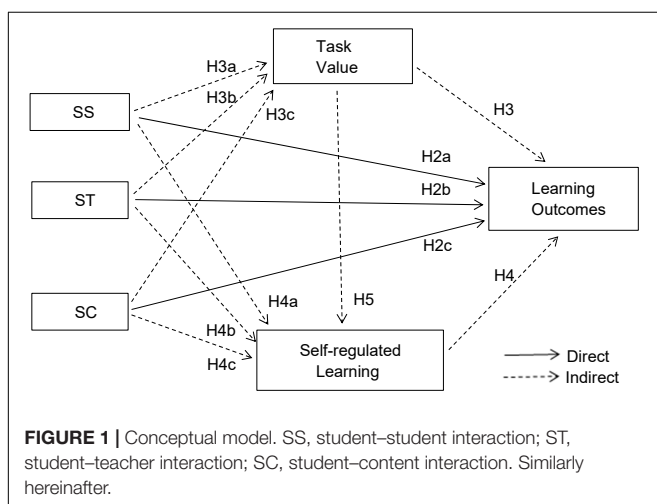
Task Value

H3a

SS

H3b

H3c

H3

H2a

ST

H2b

Learning Outcomes

H2c

SC

H4a

H5

H4

H4b

H4c

Self-regulated Learning

Direct

Indirect

**FIGURE 1** | Conceptual model. SS, student–student interaction; ST, student–teacher interaction; SC, student–content interaction. Similarly hereinafter.